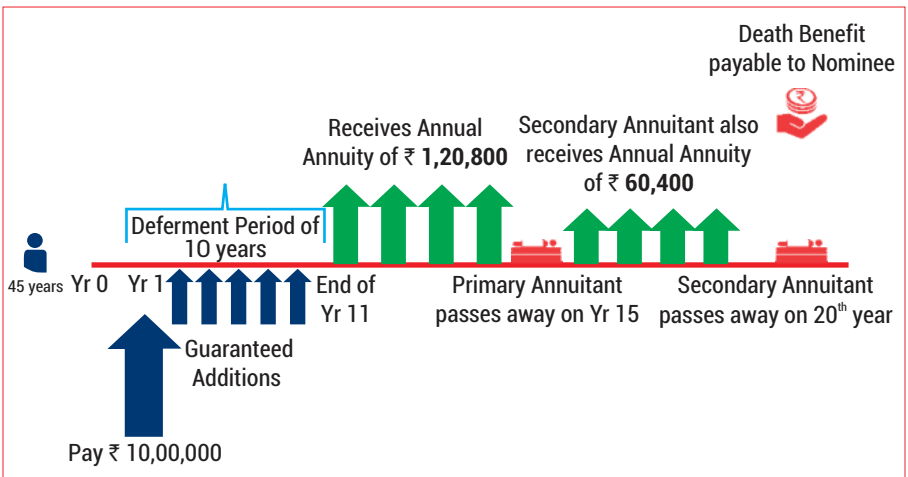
Death Benefit payable to Nominee

Receives Annual Annuity of ₹ **1,20,800**

Secondary Annuitant also receives Annual Annuity of ₹ **60,400**

Deferment Period of 10 years

45 years

Yr 0

Yr 1

End of Yr 11

Primary Annuitant passes away on Yr 15

Secondary Annuitant passes away on $20^{th}$ year

Guaranteed Additions

Pay ₹ 10,00,000